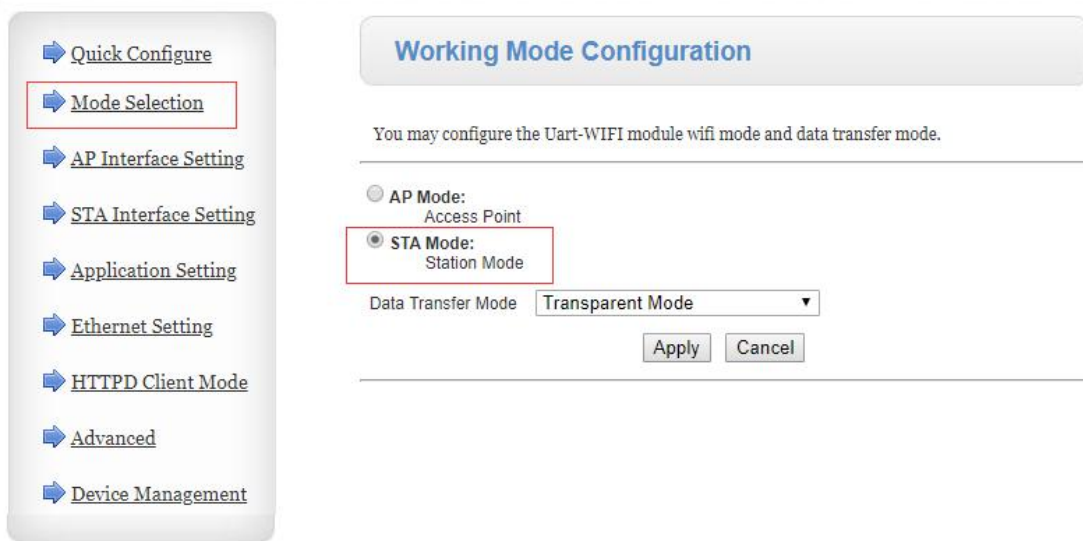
Quick Configure

Mode Selection

AP Interface Setting

STA Interface Setting

Application Setting

Ethernet Setting

HTTPD Client Mode

Advanced

Device Management

Working Mode Configuration

You may configure the Uart-WIFI module wifi mode and data transfer mode.

AP Mode:
Access Point

STA Mode:
Station Mode

Data Transfer Mode Transparent Mode

Apply Cancel